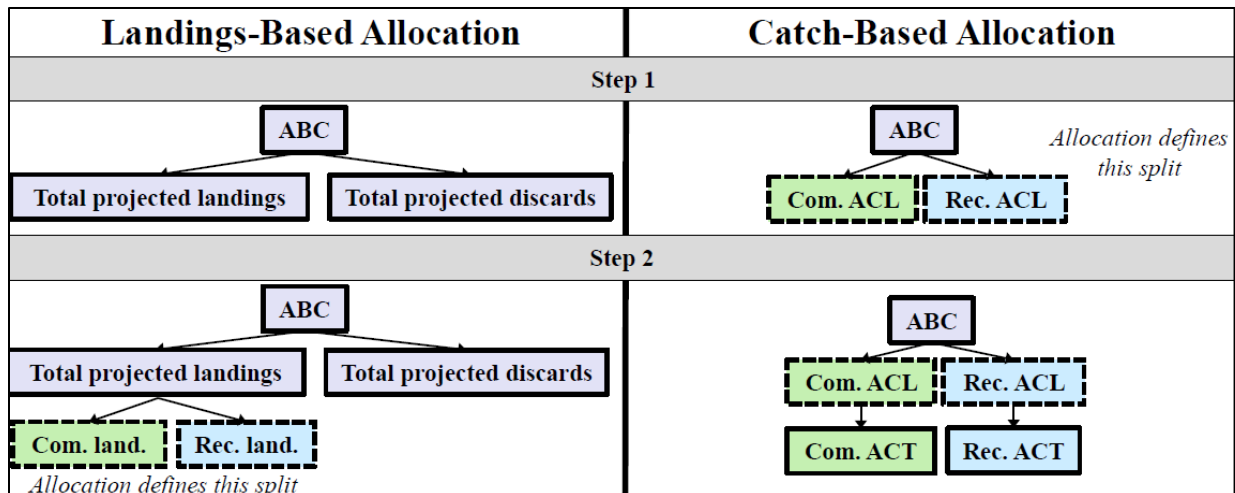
| Landings-Based Allocation | Catch-Based Allocation |
|---|---|
| **Step 1** | |
| ABC<br>Total projected landings<br>Total projected discards | ABC<br>*Allocation defines this split*<br>Com. ACL<br>Rec. ACL |
| **Step 2** | |
| ABC<br>Total projected landings<br>Total projected discards<br>Com. land.<br>Rec. land.<br>*Allocation defines this split* | ABC<br>Com. ACL<br>Rec. ACL<br>Com. ACT<br>Rec. ACT |